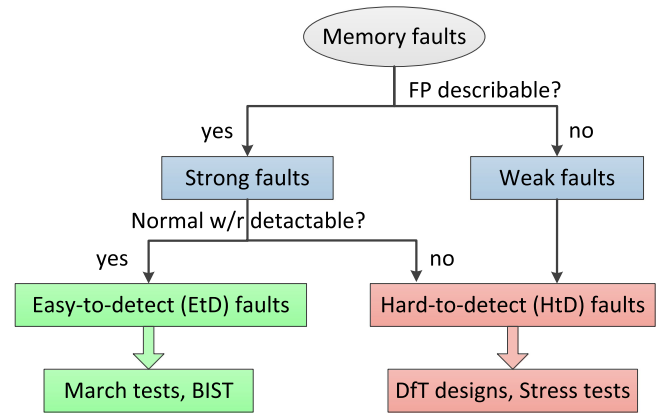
Memory faults

FP describable?

yes

no

Strong faults

Weak faults

Normal w/r detactable?

yes

no

Easy-to-detect (EtD) faults

Hard-to-detect (HtD) faults

March tests, BIST

DfT designs, Stress tests